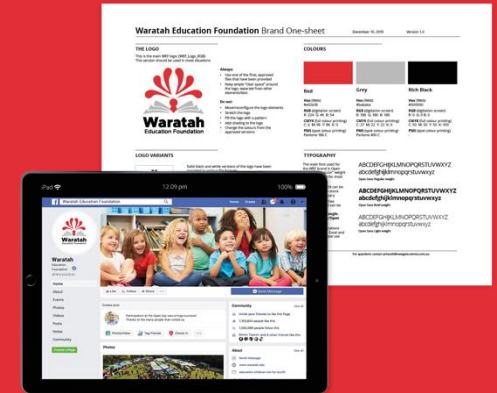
Waratah Education Foundation Brand One-sheet

December 10, 2019

Version 1.0

THE LOGO

This is the main WEF logo (WEF_Logo_RGB). This version should be used in most situations.

Always:

Use one of the final, approved files that have been provided

Keep ample "clear space" around the logo, ease not from other elements/text

Do not:

Move/reconfigure the logo elements

Stretch the logo

Fill the logo with a pattern

Add shading to the logo

Change the colours from the approved versions

Waratah Education Foundation

LOGO VARIANTS

Solid black and white versions of the logo have been provided in addition to the above.

COLOURS

Red

Grey

Rich Black

TYPOGRAPHY

ABCDEFGHIJKLMNOPQRSTUVWXYZ
abcdefghijklmnopqrstuvwxyz

ABCDEFGHIJKLMNOPQRSTUVWXYZ
abcdefghijklmnopqrstuvwxyz

iPad

12:09 pm

100%

Waratah Education Foundation

Waratah

Education Foundation

Home

About

Events

Photos

Videos

Posts

Reviews

Help

Community

Like

Follow

Share

Send Message

Community

About

Photos